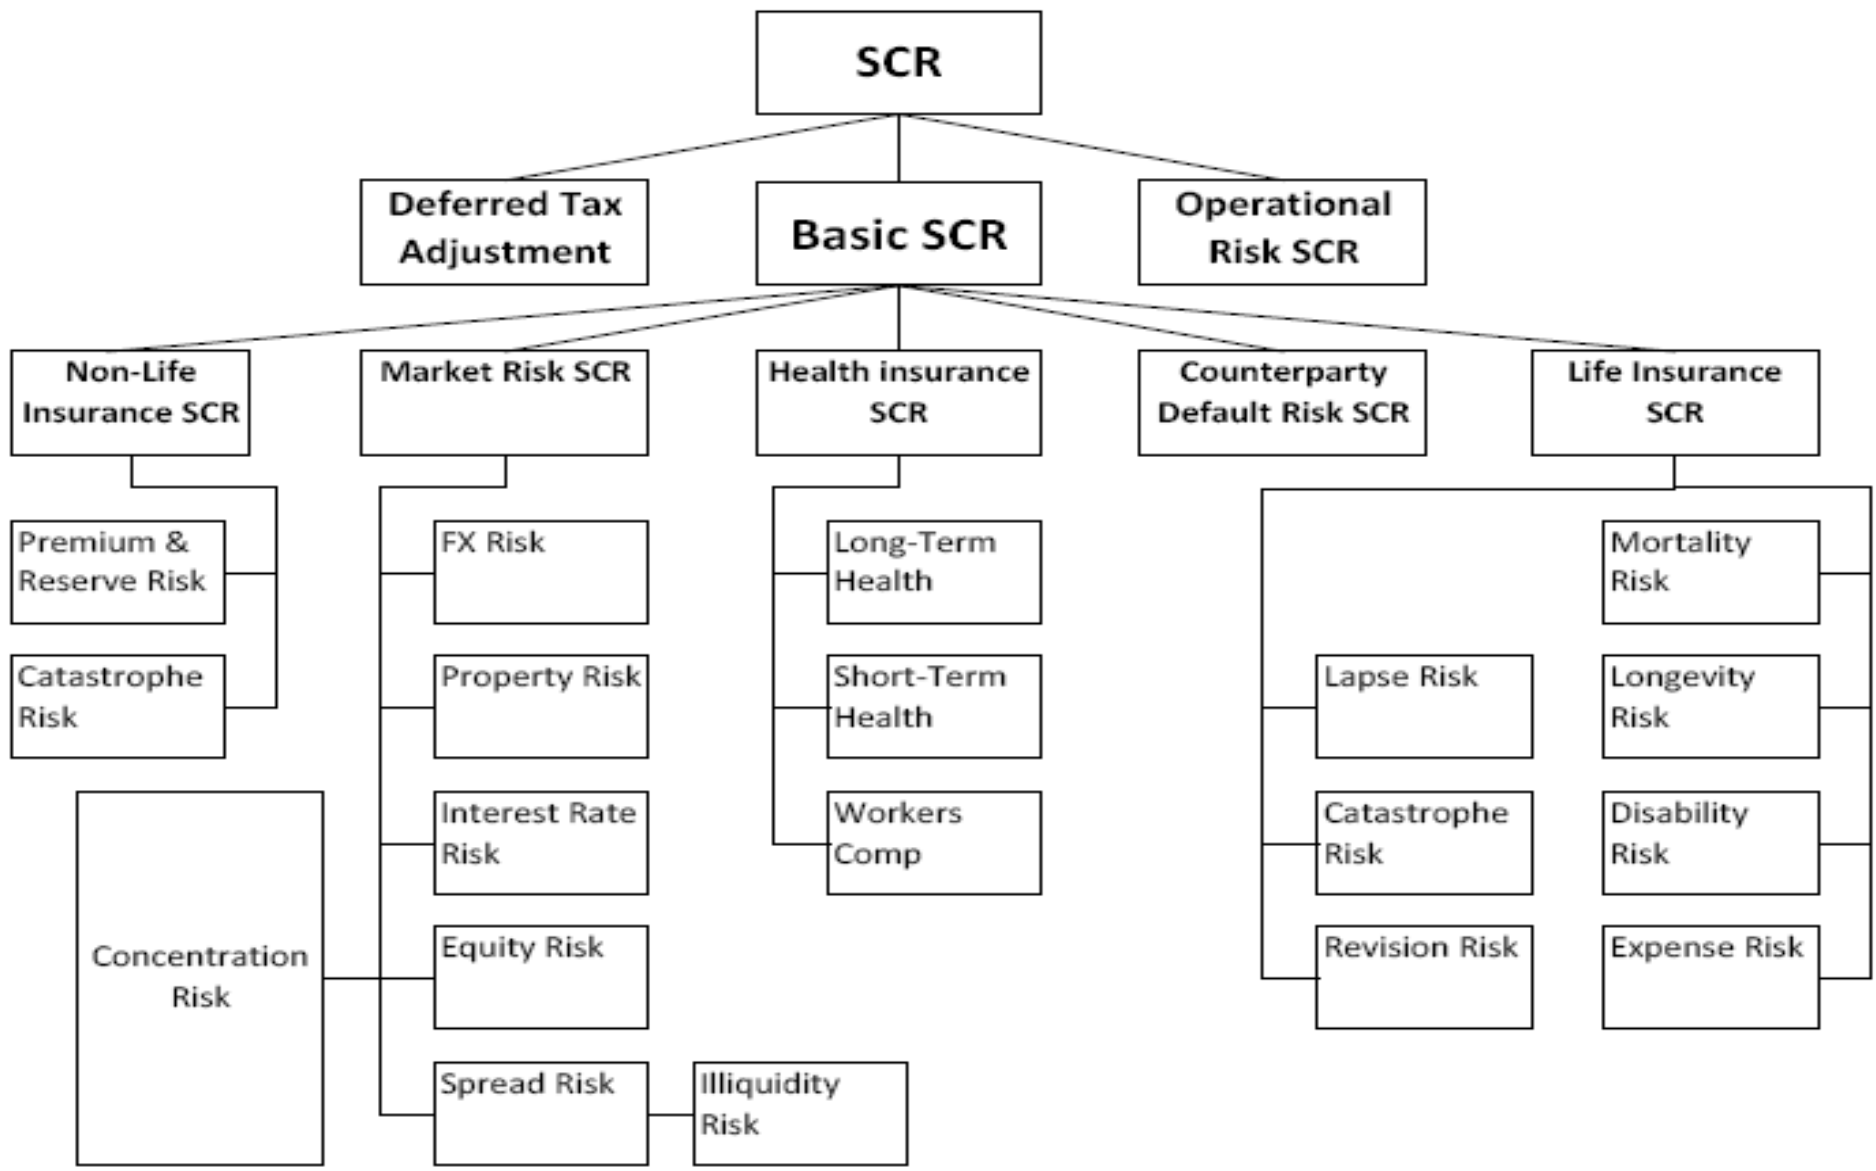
SCR

Deferred Tax Adjustment

Basic SCR

Operational Risk SCR

Non-Life Insurance SCR

Market Risk SCR

Health insurance SCR

Counterparty Default Risk SCR

Life Insurance SCR

Premium & Reserve Risk

Catastrophe Risk

FX Risk

Property Risk

Interest Rate Risk

Equity Risk

Spread Risk

Illiquidity Risk

Concentration Risk

Long-Term Health

Short-Term Health

Workers Comp

Lapse Risk

Catastrophe Risk

Revision Risk

Mortality Risk

Longevity Risk

Disability Risk

Expense Risk